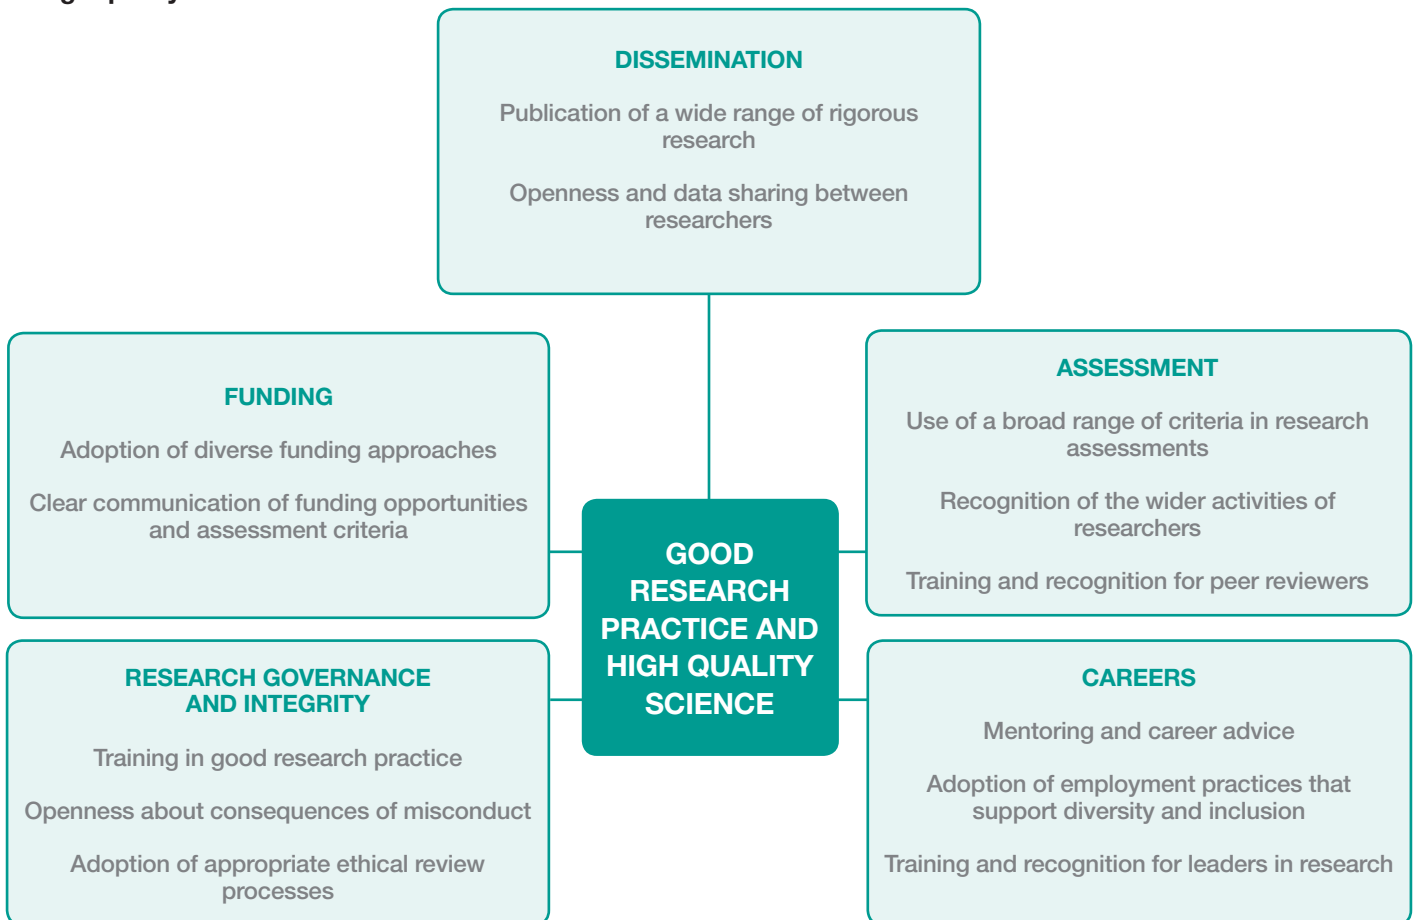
DISSEMINATION

Publication of a wide range of rigorous research

Openness and data sharing between researchers

FUNDING

Adoption of diverse funding approaches

Clear communication of funding opportunities and assessment criteria

GOOD RESEARCH PRACTICE AND HIGH QUALITY SCIENCE

ASSESSMENT

Use of a broad range of criteria in research assessments

Recognition of the wider activities of researchers

Training and recognition for peer reviewers

RESEARCH GOVERNANCE AND INTEGRITY

Training in good research practice

Openness about consequences of misconduct

Adoption of appropriate ethical review processes

CAREERS

Mentoring and career advice

Adoption of employment practices that support diversity and inclusion

Training and recognition for leaders in research